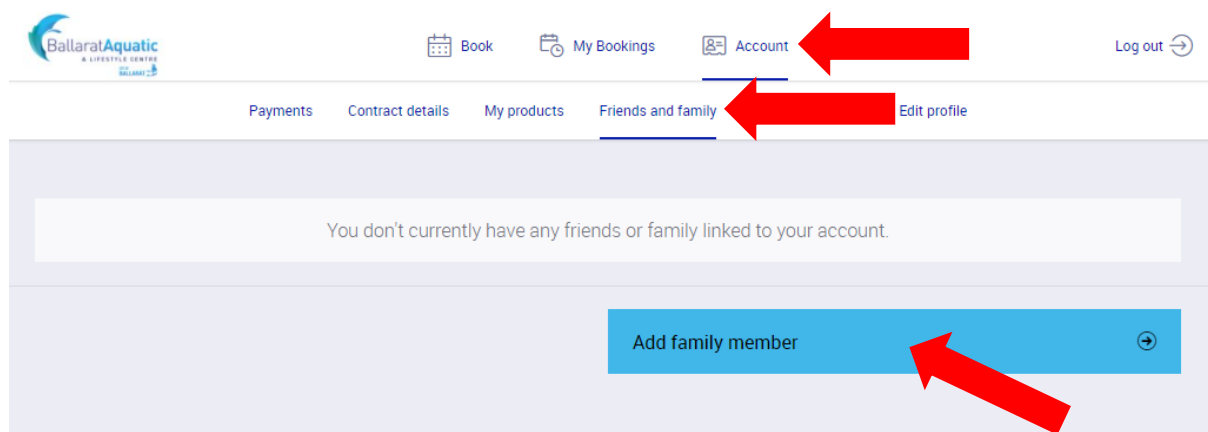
BallaratAquatic
A LIFESTYLE CENTRE
BALLARAT

Book My Bookings Account Log out

Payments Contract details My products Friends and family Edit profile

You don't currently have any friends or family linked to your account.

Add family member